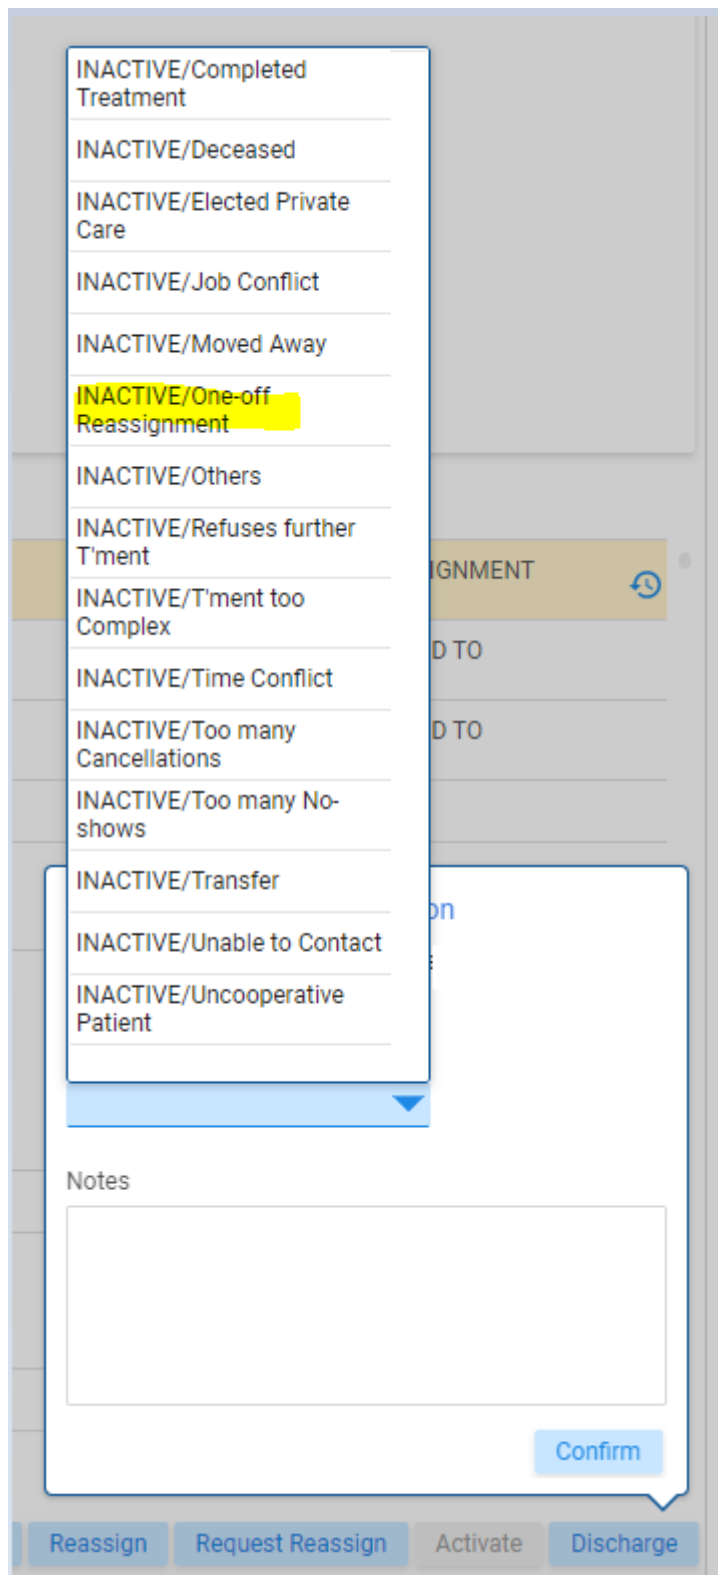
INACTIVE/Completed Treatment

INACTIVE/Deceased

INACTIVE/Elected Private Care

INACTIVE/Job Conflict

INACTIVE/Moved Away

INACTIVE/One-off Reassignment

INACTIVE/Others

INACTIVE/Refuses further T'ment

INACTIVE/T'ment too Complex

INACTIVE/Time Conflict

INACTIVE/Too many Cancellations

INACTIVE/Too many No-shows

INACTIVE/Transfer

INACTIVE/Unable to Contact

INACTIVE/Uncooperative Patient

IGNMENT

D TO

D TO

on

Notes

Confirm

Reassign

Request Reassign

Activate

Discharge